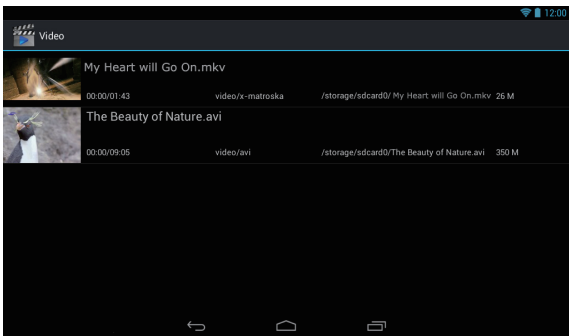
12:00

Video

My Heart will Go On.mkv

00:00/01:43 video/x-matroska /storage/sdcard0/ My Heart will Go On.mkv 26 M

The Beauty of Nature.avi

00:00/09:05 video/avi /storage/sdcard0/The Beauty of Nature.avi 350 M